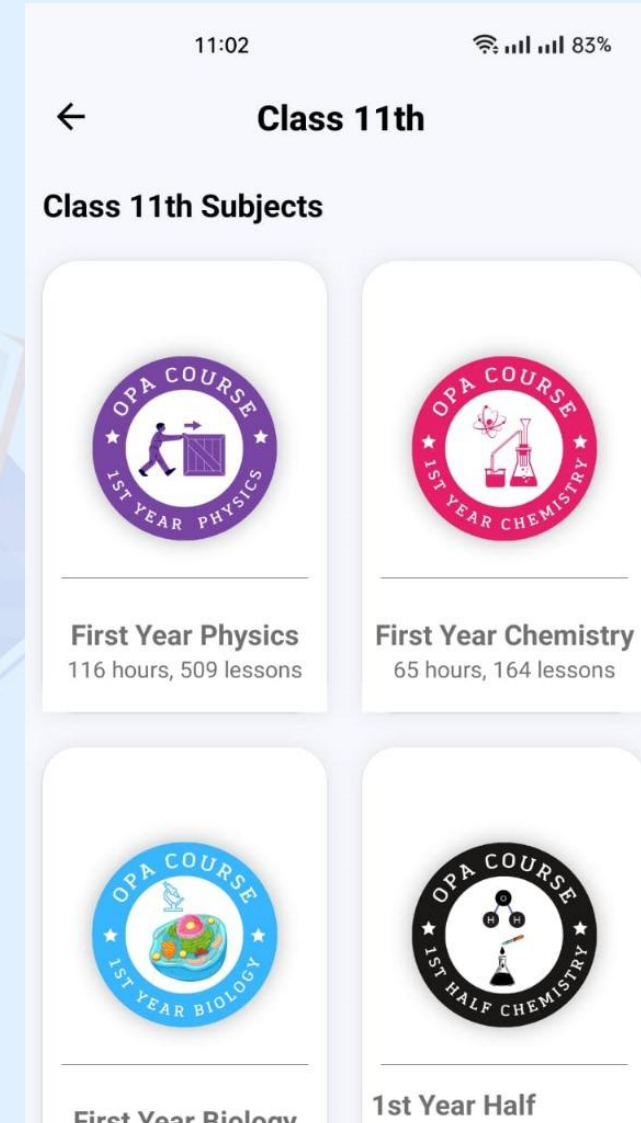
11:02

83%

←

Class 11th

Class 11th Subjects

OPA COURSE
1ST YEAR PHYSICS

First Year Physics
116 hours, 509 lessons

OPA COURSE
1ST YEAR CHEMISTRY

First Year Chemistry
65 hours, 164 lessons

OPA COURSE
1ST YEAR BIOLOGY

First Year Biology

OPA COURSE
1ST HALF CHEMISTRY

1st Year Half